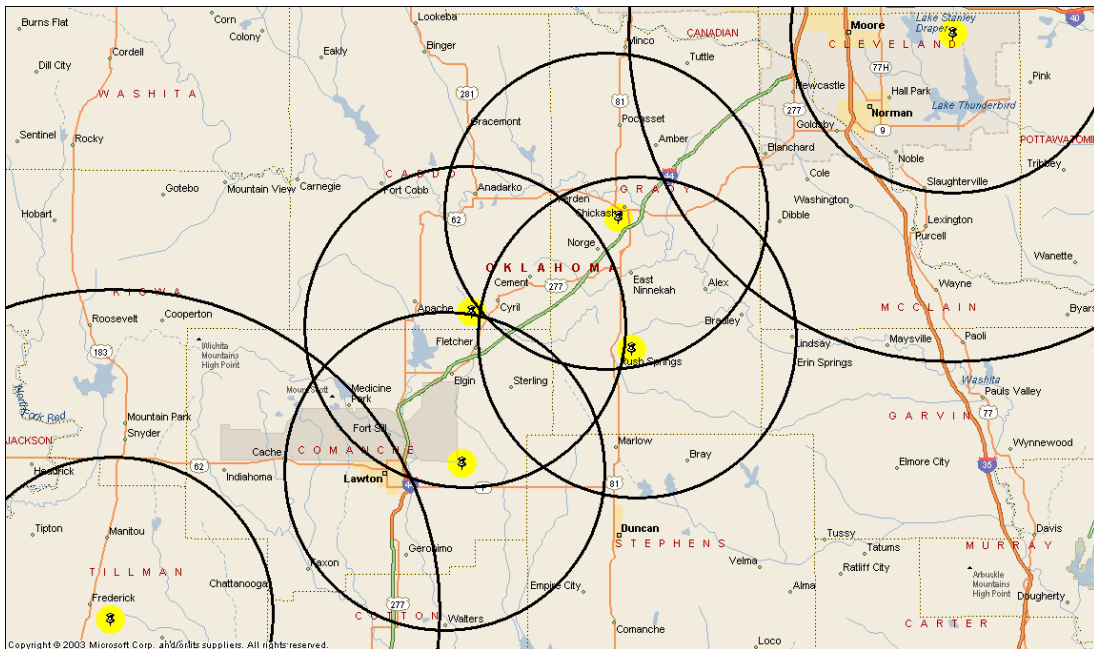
Burns Flat
Corn
Colony
Lookeba
Binger
Minco
CANADIAN
Tuttle
Moore
Lake Stanley Draper
CLEVELAND
40
Pink
77H
Hall Park
Newcastle
Lake Thunderbird
Norman
9
Goldsby
277
Dill City
Cordell
Eakly
281
81
WASHITA
Pocasset
Gracemont
Amber
44
Blanchard
POTTAWATOMIE
Sentinel
Rocky
Noble
Tribbey
CADDO
Cole
Slaughterville
Gotebo
Mountain View
Carnegie
Fort Cobb
Anadarko
Verden
GRADY
Washington
Chickasha
Hobart
62
Dibble
Lexington
Purcell
Norge
OKLAHOMA
Wanette
Cement
277
East
Ninnekah
Alex
Wayne
KIOWA
Apache
Cyril
Byars
Roosevelt
Cooperton
Bradley
MCCLAIN
Paoli
183
Fletcher
Maysville
Lindsay
Wichita Mountains High Point
Rush Springs
Erin Springs
Mount Scott
Medicine Park
Elgin
Sterling
Washita
North Fork Red
Pauls Valley
Mountain Park
GARVIN
77
Snyder
Fort Sill
JACKSON
Cache
COMANCHE
Marlow
Wynnewood
62
Bray
Headrick
Indiahoma
Lawton
81
Elmore City
35
Duncan
Tipton
Manitou
Tussy
Davis
STEPHENS
Faxon
Geronimo
Tatums
MURRAY
TILLMAN
Velma
Chattanooga
Empire City
Alma
Ratliff City
Arbuckle Mountains High Point
Frederick
277
Dougherty
COTTON
Walters
Comanche
Loco
CARTER
Copyright © 2003 Microsoft Corp. and/or its suppliers. All rights reserved.